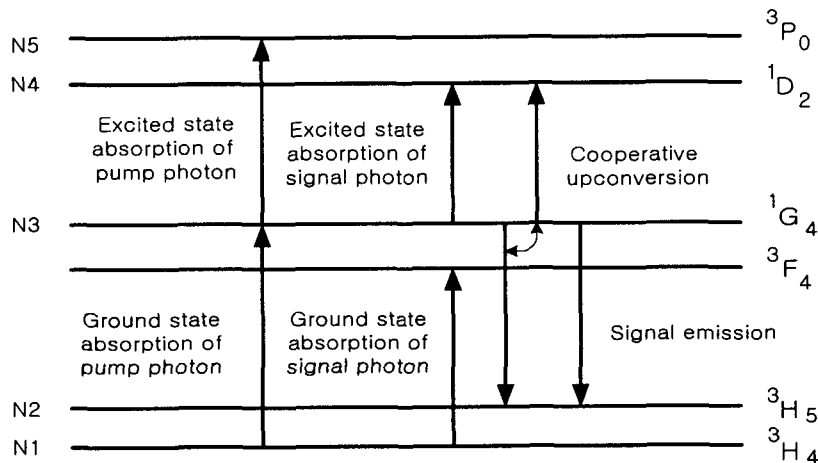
N5 $^3P_0$

N4 $^1D_2$

Excited state absorption of pump photon

Excited state absorption of signal photon

Cooperative upconversion

N3 $^1G_4$

$^3F_4$

Ground state absorption of pump photon

Ground state absorption of signal photon

Signal emission

N2 $^3H_5$

N1 $^3H_4$